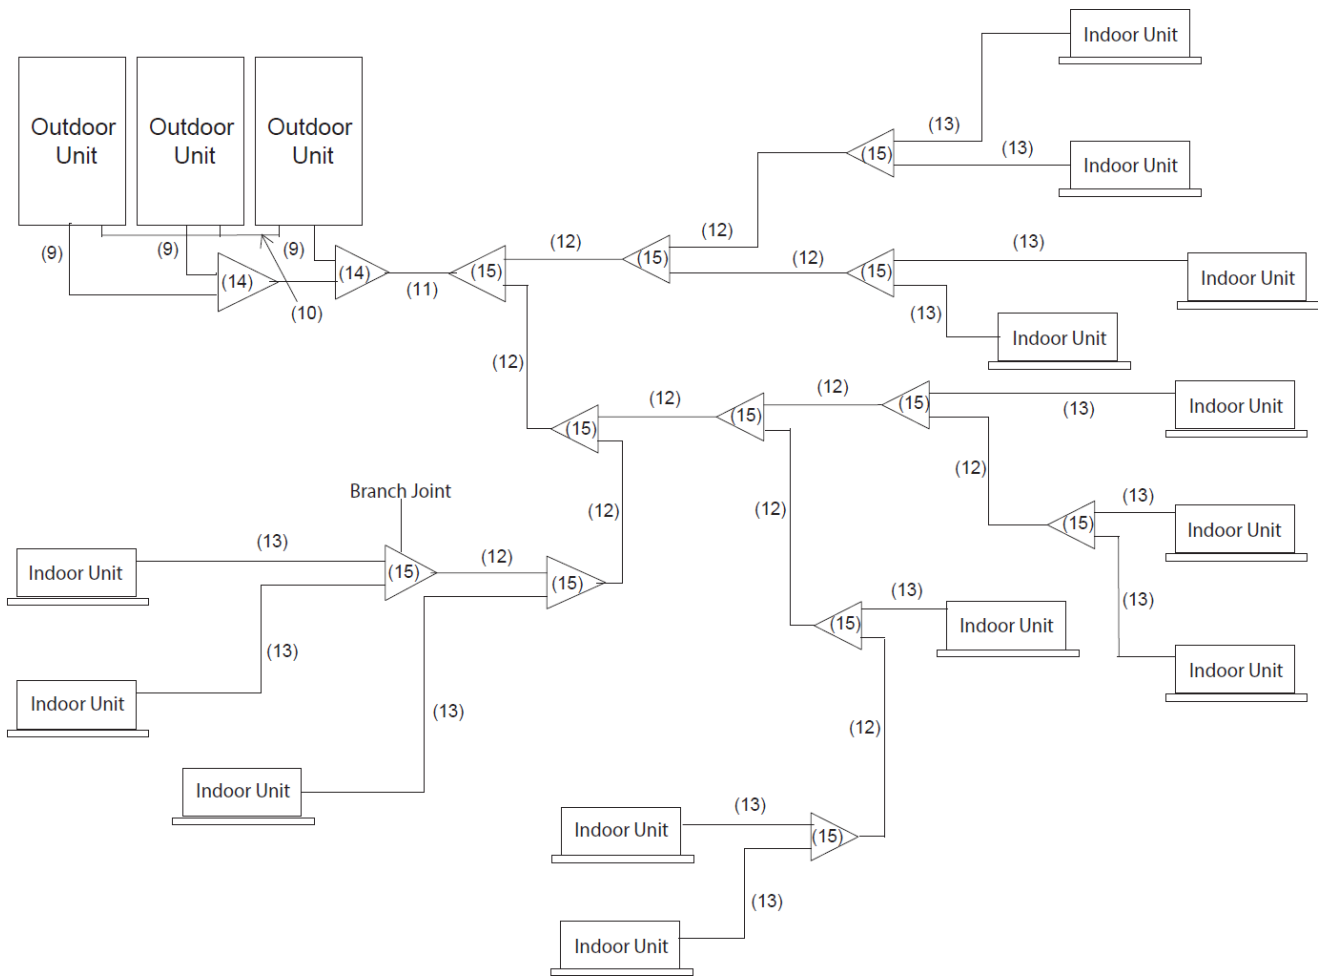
Outdoor Unit
Outdoor Unit
Outdoor Unit
(9)
(9)
(9)
(14)
(14)
(10)
(11)
(15)
(12)
(15)
(12)
(15)
(13)
(13)
Indoor Unit
Indoor Unit
(12)
(15)
(13)
Indoor Unit
(13)
Indoor Unit
(12)
(15)
(12)
(15)
(12)
(15)
(13)
Indoor Unit
(12)
(15)
(13)
Indoor Unit
(13)
Indoor Unit
(12)
(12)
Branch Joint
(13)
Indoor Unit
(15)
(12)
(15)
(13)
Indoor Unit
(13)
Indoor Unit
(13)
(15)
Indoor Unit
(12)
(13)
Indoor Unit
(15)
(13)
Indoor Unit